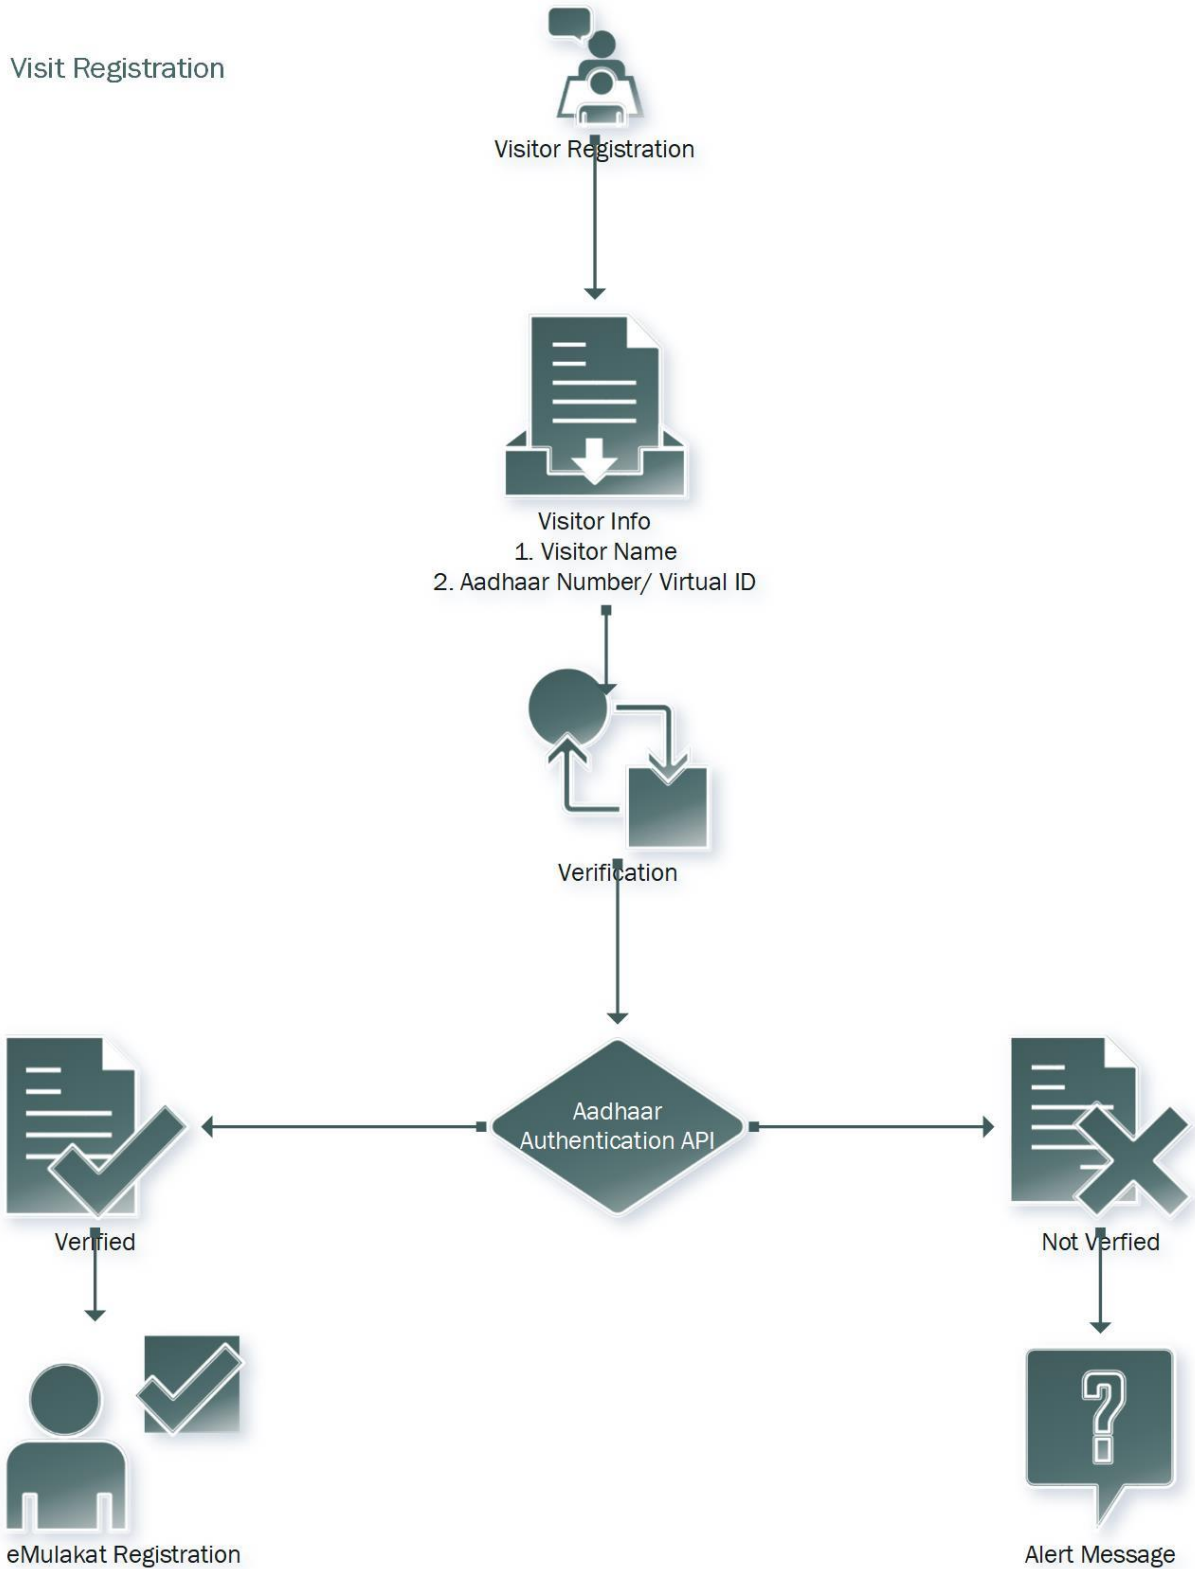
Visit Registration

Visitor Registration

Visitor Info
1. Visitor Name
2. Aadhaar Number/ Virtual ID

Verification

Aadhaar Authentication API

Verified

Not Verfied

eMulakat Registration

Alert Message